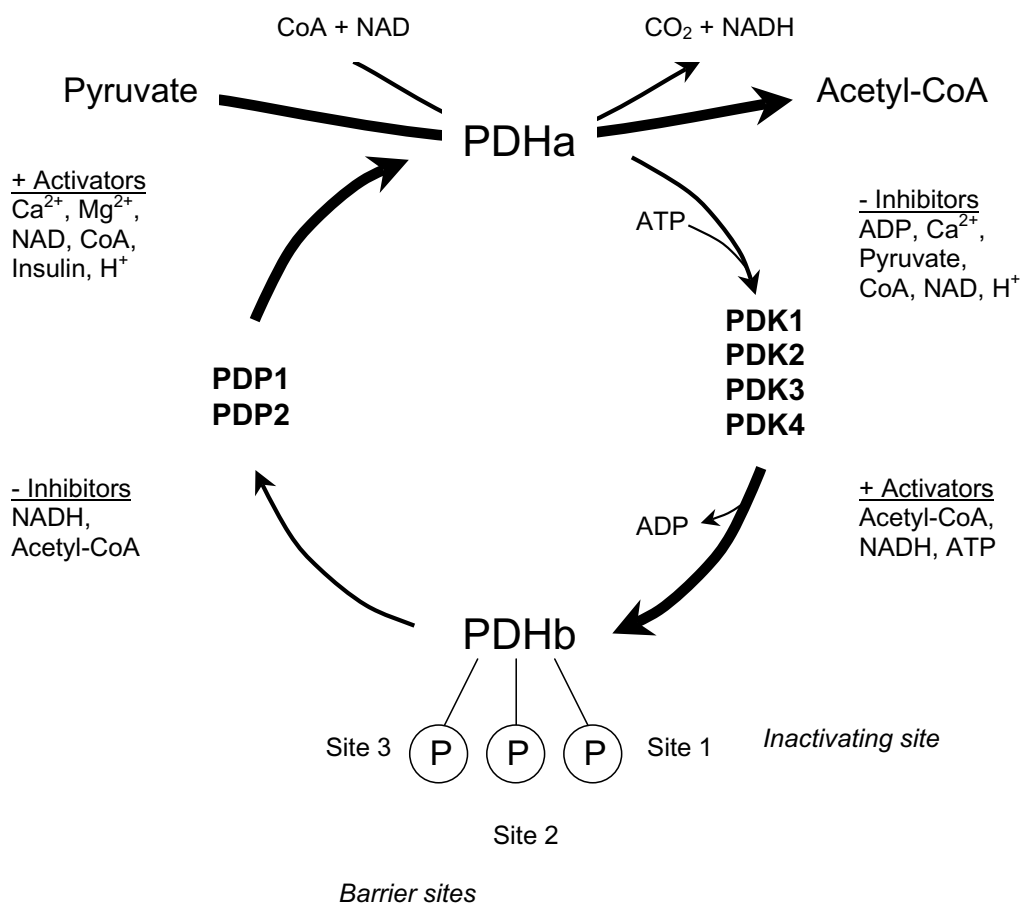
CoA + NAD

$CO_2$ + NADH

Pyruvate

PDHa

Acetyl-CoA

+ Activators
$Ca^{2+}$, $Mg^{2+}$, NAD, CoA, Insulin, $H^+$

ATP

- Inhibitors
ADP, $Ca^{2+}$, Pyruvate, CoA, NAD, $H^+$

PDK1
PDK2
PDK3
PDK4

PDP1
PDP2

- Inhibitors
NADH, Acetyl-CoA

ADP

+ Activators
Acetyl-CoA, NADH, ATP

PDHb

Site 3 P P P Site 1

Inactivating site

Site 2

Barrier sites